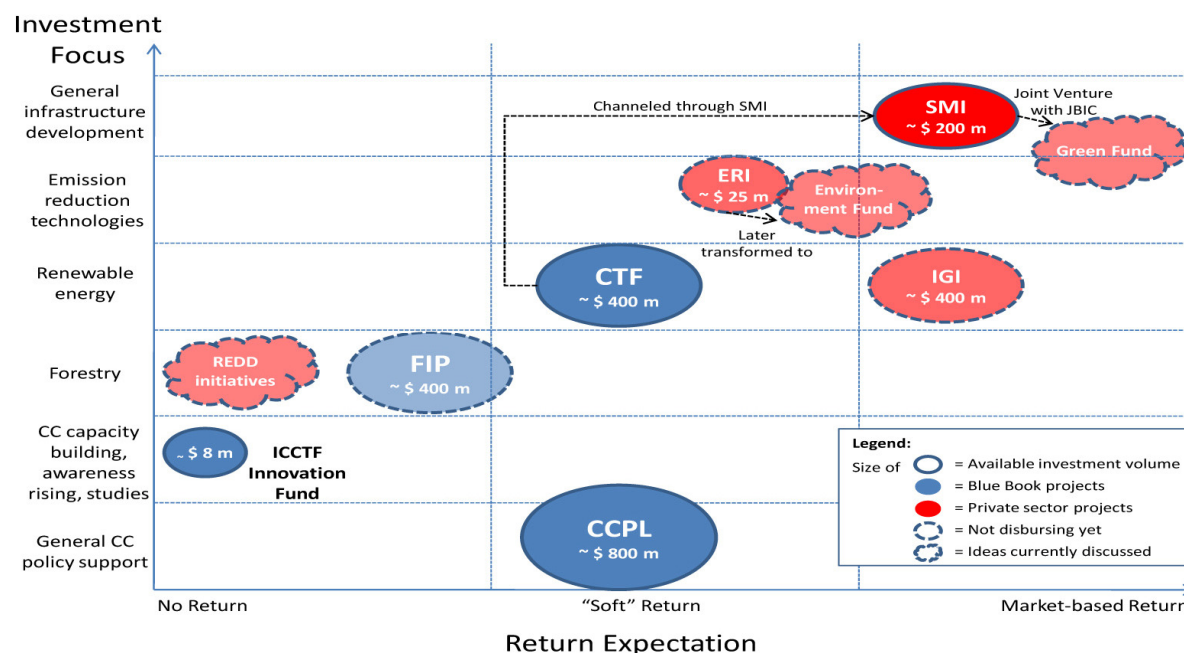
Investment Focus

General infrastructure development

Emission reduction technologies

Renewable energy

Forestry

CC capacity building, awareness rising, studies

General CC policy support

Channeled through SMI

SMI
~ $ 200 m

Joint Venture with JBIC

Green Fund

ERI
~ $ 25 m

Environment Fund

Later transformed to

CTF
~ $ 400 m

IGI
~ $ 400 m

REDD initiatives

FIP
~ $ 400 m

~ $ 8 m

ICCTF Innovation Fund

Legend:
Size of = Available investment volume
= Blue Book projects
= Private sector projects
= Not disbursing yet
= Ideas currently discussed

CCPL
~ $ 800 m

No Return

“Soft” Return

Market-based Return

Return Expectation